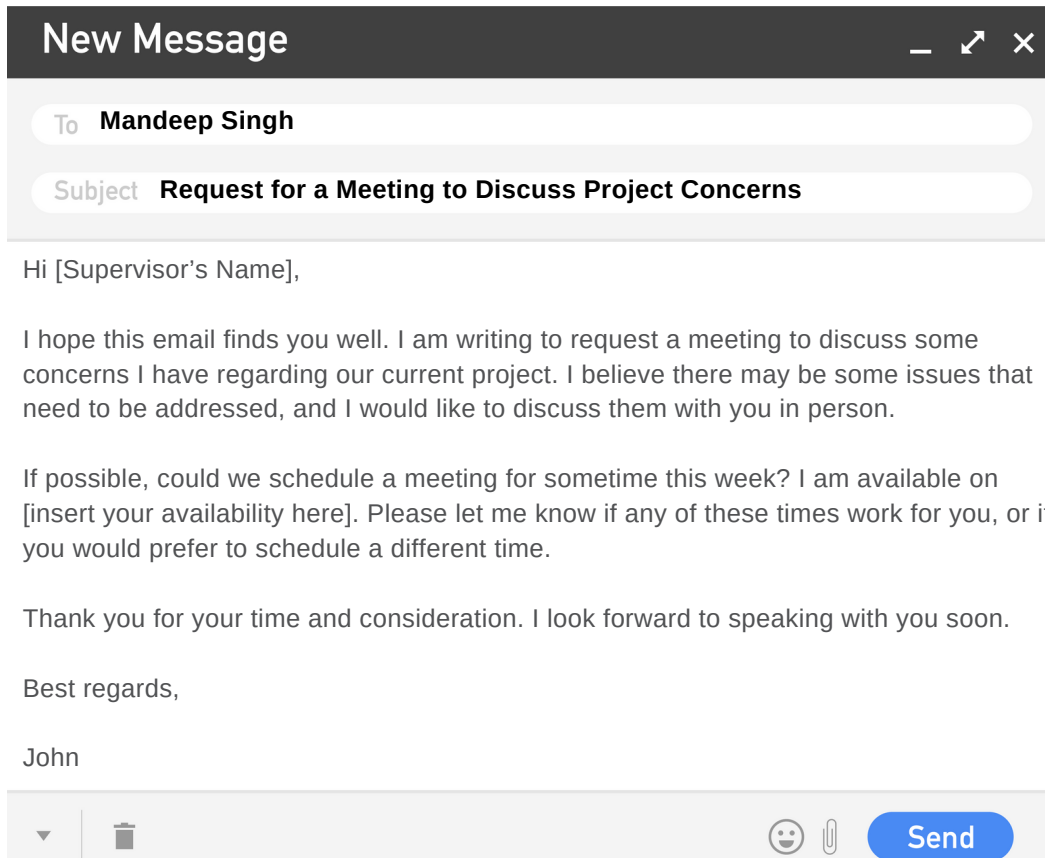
New Message

To Mandeep Singh

Subject Request for a Meeting to Discuss Project Concerns

Hi [Supervisor's Name],

I hope this email finds you well. I am writing to request a meeting to discuss some concerns I have regarding our current project. I believe there may be some issues that need to be addressed, and I would like to discuss them with you in person.

If possible, could we schedule a meeting for sometime this week? I am available on [insert your availability here]. Please let me know if any of these times work for you, or i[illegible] you would prefer to schedule a different time.

Thank you for your time and consideration. I look forward to speaking with you soon.

Best regards,

John

Send